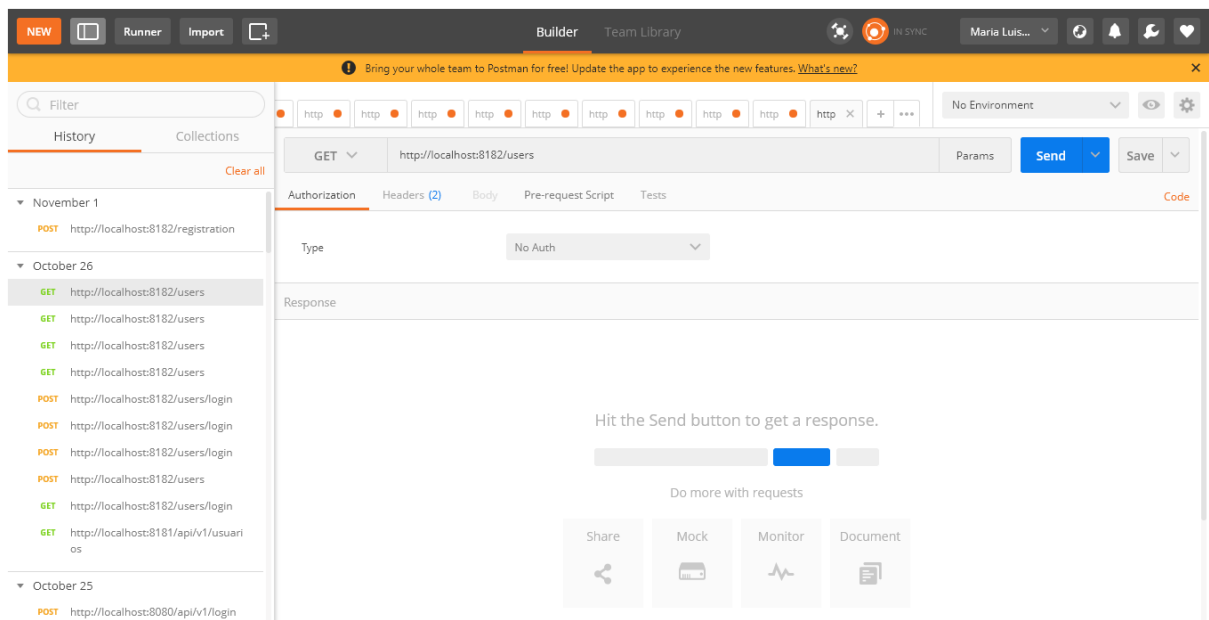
NEW Runner Import Builder Team Library IN SYNC Maria Luis...

Bring your whole team to Postman for free! Update the app to experience the new features. What's new?

Filter
History Collections
Clear all

November 1
POST http://localhost:8182/registration

October 26
GET http://localhost:8182/users
GET http://localhost:8182/users
GET http://localhost:8182/users
GET http://localhost:8182/users
POST http://localhost:8182/users/login
POST http://localhost:8182/users/login
POST http://localhost:8182/users/login
POST http://localhost:8182/users
GET http://localhost:8182/users/login
GET http://localhost:8181/api/v1/usuarios

October 25
POST http://localhost:8080/api/v1/login

http http http http http http http http http http

No Environment

GET http://localhost:8182/users Params Send Save

Authorization Headers (2) Body Pre-request Script Tests Code

Type No Auth

Response

Hit the Send button to get a response.

Do more with requests

Share Mock Monitor Document